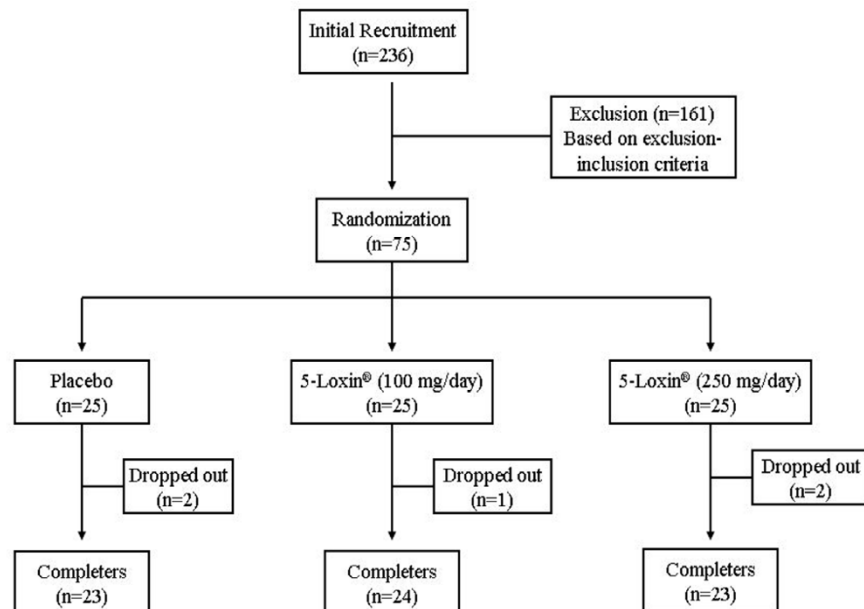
Initial Recruitment
(n=236)

Exclusion (n=161)
Based on exclusion-inclusion criteria

Randomization
(n=75)

Placebo
(n=25)

Dropped out
(n=2)

Completers
(n=23)

5-Loxin® (100 mg/day)
(n=25)

Dropped out
(n=1)

Completers
(n=24)

5-Loxin® (250 mg/day)
(n=25)

Dropped out
(n=2)

Completers
(n=23)